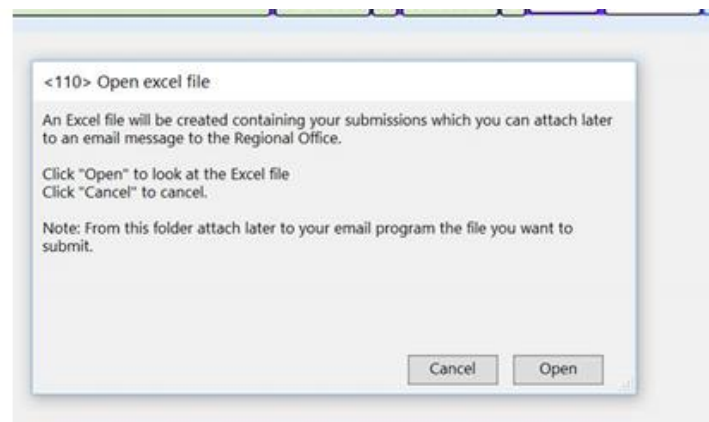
<110> Open excel file

An Excel file will be created containing your submissions which you can attach later to an email message to the Regional Office.

Click "Open" to look at the Excel file
Click "Cancel" to cancel.

Note: From this folder attach later to your email program the file you want to submit.

Cancel
Open